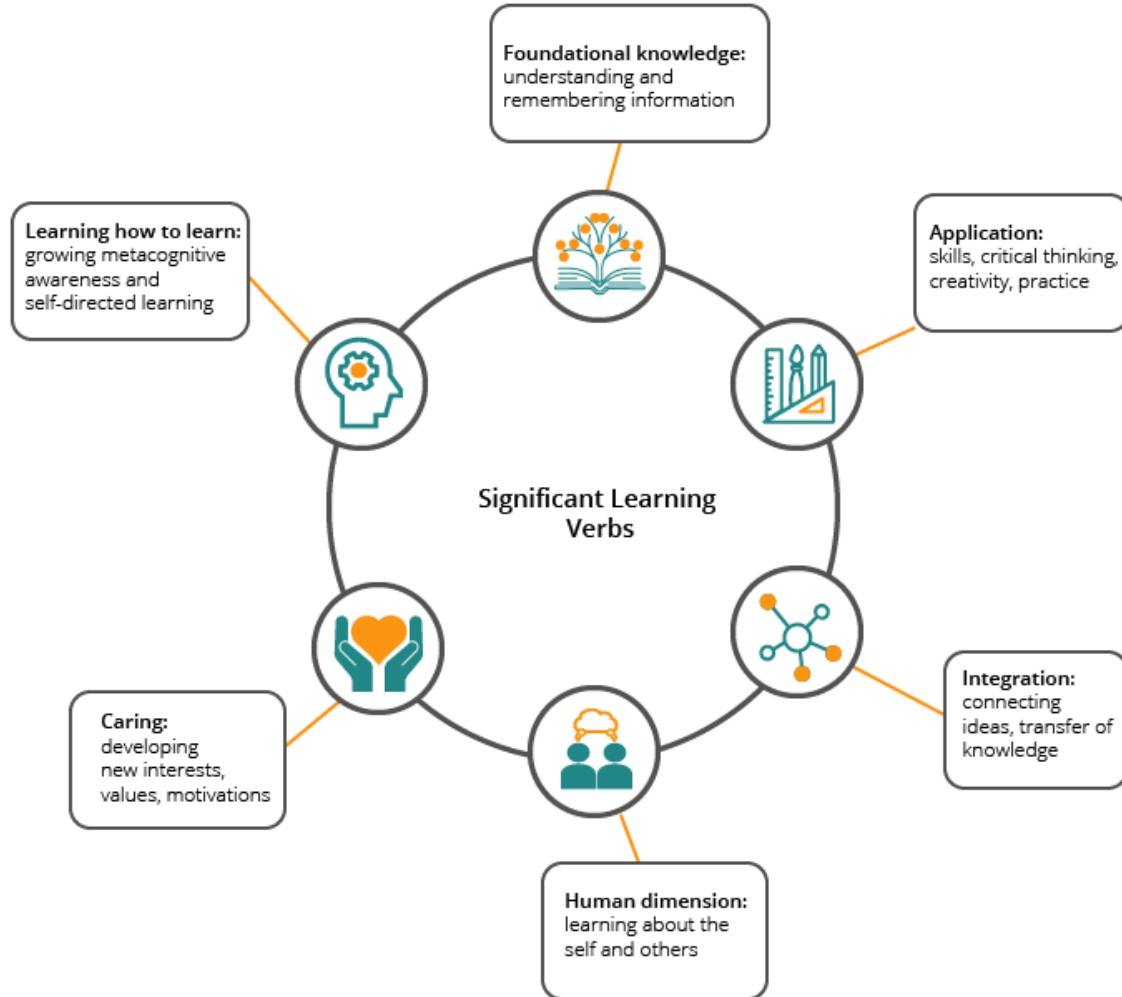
Foundational knowledge: understanding and remembering information

Learning how to learn: growing metacognitive awareness and self-directed learning

Application: skills, critical thinking, creativity, practice

Significant Learning Verbs

Integration: connecting ideas, transfer of knowledge

Caring: developing new interests, values, motivations

Human dimension: learning about the self and others